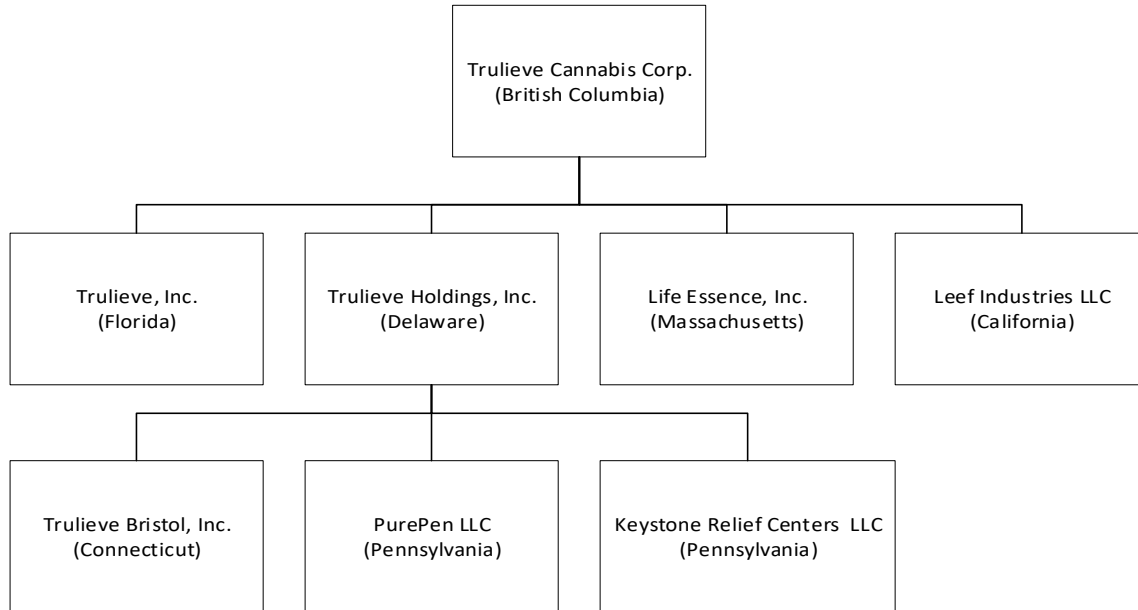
Trulieve Cannabis Corp.
(British Columbia)

Trulieve, Inc.
(Florida)

Trulieve Holdings, Inc.
(Delaware)

Life Essence, Inc.
(Massachusetts)

Leef Industries LLC
(California)

Trulieve Bristol, Inc.
(Connecticut)

PurePen LLC
(Pennsylvania)

Keystone Relief Centers LLC
(Pennsylvania)